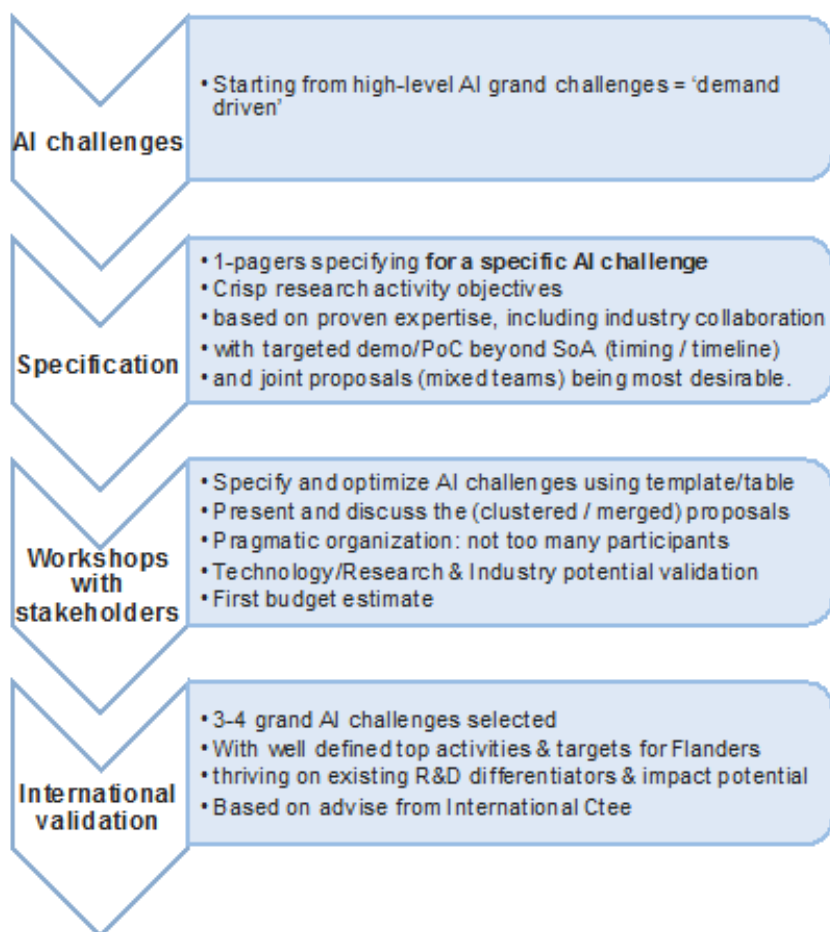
AI challenges

• Starting from high-level AI grand challenges = 'demand driven'

Specification

• 1-pagers specifying **for a specific AI challenge**
• Crisp research activity objectives
• based on proven expertise, including industry collaboration
• with targeted demo/PoC beyond SoA (timing / timeline)
• and joint proposals (mixed teams) being most desirable.

Workshops with stakeholders

• Specify and optimize AI challenges using template/table
• Present and discuss the (clustered / merged) proposals
• Pragmatic organization: not too many participants
• Technology/Research & Industry potential validation
• First budget estimate

International validation

• 3-4 grand AI challenges selected
• With well defined top activities & targets for Flanders
• thriving on existing R&D differentiators & impact potential
• Based on advise from International Ctee